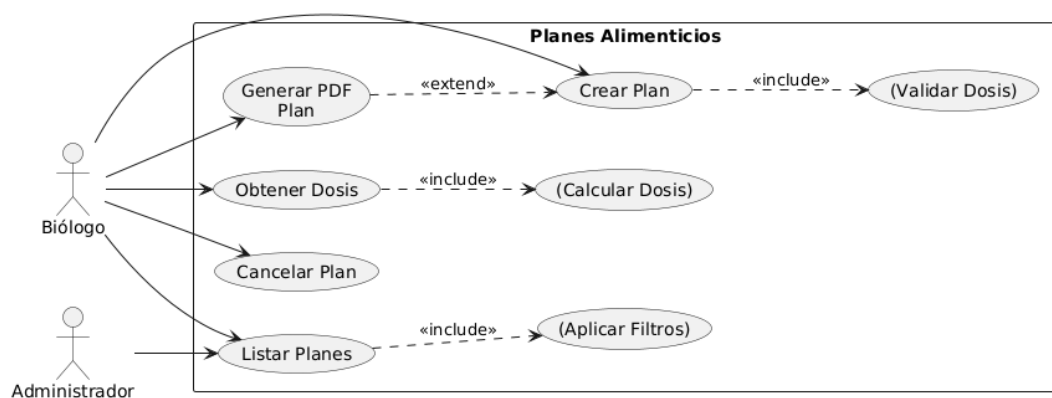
Planes Alimenticios

Biólogo

Administrador

Generar PDF Plan

«extend»

Crear Plan

«include»

(Validar Dosis)

Obtener Dosis

«include»

(Calcular Dosis)

Cancelar Plan

Listar Planes

«include»

(Aplicar Filtros)